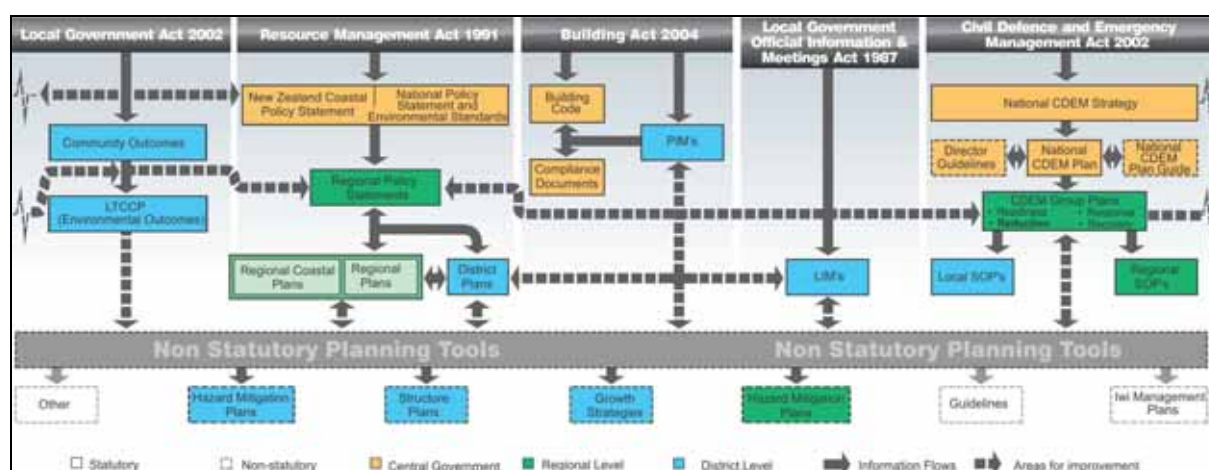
Local Government Act 2002

Resource Management Act 1991

Building Act 2004

Local Government Official Information & Meetings Act 1987

Civil Defence and Emergency Management Act 2002

New Zealand Coastal Policy Statement

National Policy Statement and Environmental Standards

Building Code

National CDEM Strategy

Community Outcomes

PIM's

Director Guidelines

National CDEM Plan

National CDEM Plan Guide

LTCCP (Environmental Outcomes)

Regional Policy Statements

Compliance Documents

CDEM Group Plans
• Readiness • Response
• Reduction • Recovery

Regional Coastal Plans

Regional Plans

District Plans

LIM's

Local SOP's

Regional SOP's

Non Statutory Planning Tools

Non Statutory Planning Tools

Other

Hazard Mitigation Plans

Structure Plans

Growth Strategies

Hazard Mitigation Plans

Guidelines

Iwi Management Plans

Statutory

Non-statutory

Central Government

Regional Level

District Level

Information Flows

Areas for improvement